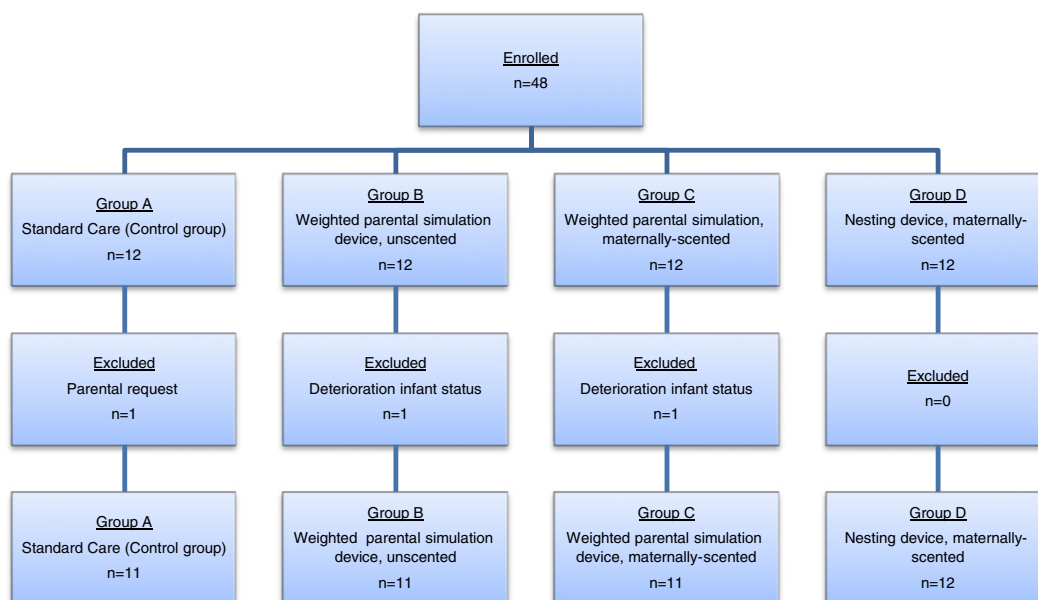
Enrolled
n=48

Group A
Standard Care (Control group)
n=12

Group B
Weighted parental simulation device, unscented
n=12

Group C
Weighted parental simulation, maternally-scented
n=12

Group D
Nesting device, maternally-scented
n=12

Excluded
Parental request
n=1

Excluded
Deterioration infant status
n=1

Excluded
Deterioration infant status
n=1

Excluded
n=0

Group A
Standard Care (Control group)
n=11

Group B
Weighted parental simulation device, unscented
n=11

Group C
Weighted parental simulation device, maternally-scented
n=11

Group D
Nesting device, maternally-scented
n=12